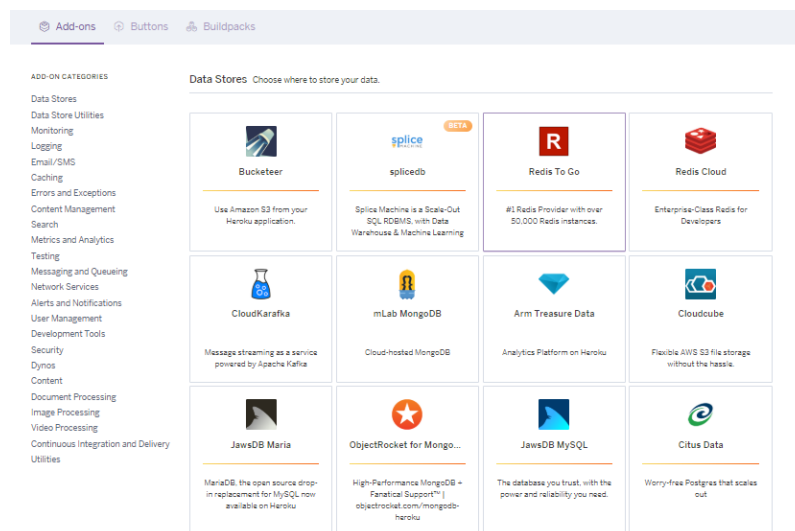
Add-ons  Buttons  Buildpacks

ADD-ON CATEGORIES

Data Stores
Data Store Utilities
Monitoring
Logging
Email/SMS
Caching
Errors and Exceptions
Content Management
Search
Metrics and Analytics
Testing
Messaging and Queueing
Network Services
Alerts and Notifications
User Management
Development Tools
Security
Dynos
Content
Document Processing
Image Processing
Video Processing
Continuous Integration and Delivery
Utilities

Data Stores Choose where to store your data.

Bucketeer
Use Amazon S3 from your Heroku application.

splice
BETA
splicedb
Splice Machine is a Scale-Out SQL RDBMS, with Data Warehouse & Machine Learning

R
Redis To Go
#1 Redis Provider with over 50,000 Redis instances.

Redis Cloud
Enterprise-Class Redis for Developers

CloudKarafka
Message streaming as a service powered by Apache Kafka

mLab MongoDB
Cloud-hosted MongoDB

Arm Treasure Data
Analytics Platform on Heroku

Cloudcube
Flexible AWS S3 file storage without the hassle.

JawsDB Maria
MariaDB, the open source drop-in replacement for MySQL now available on Heroku

ObjectRocket for Mongo...
High-Performance MongoDB + Fanatical Support™ | objectrocket.com/mongodb-heroku

JawsDB MySQL
The database you trust, with the power and reliability you need.

Citus Data
Worry-free Postgres that scales out